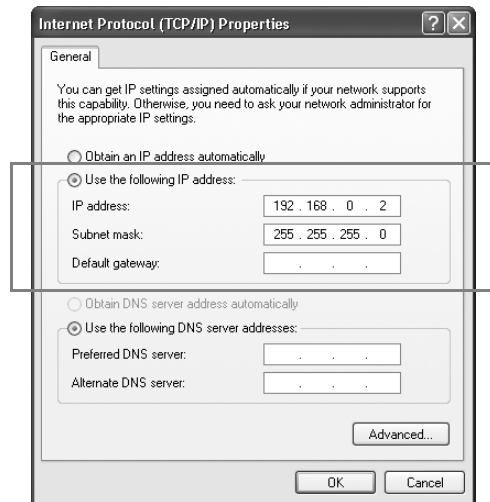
Internet Protocol (TCP/IP) Properties

?

General

You can get IP settings assigned automatically if your network supports this capability. Otherwise, you need to ask your network administrator for the appropriate IP settings.

Obtain an IP address automatically

Use the following IP address:

IP address: 192 . 168 . 0 . 2

Subnet mask: 255 . 255 . 255 . 0

Default gateway: . . .

Obtain DNS server address automatically

Use the following DNS server addresses:

Preferred DNS server: . . .

Alternate DNS server: . . .

Advanced...

OK

Cancel